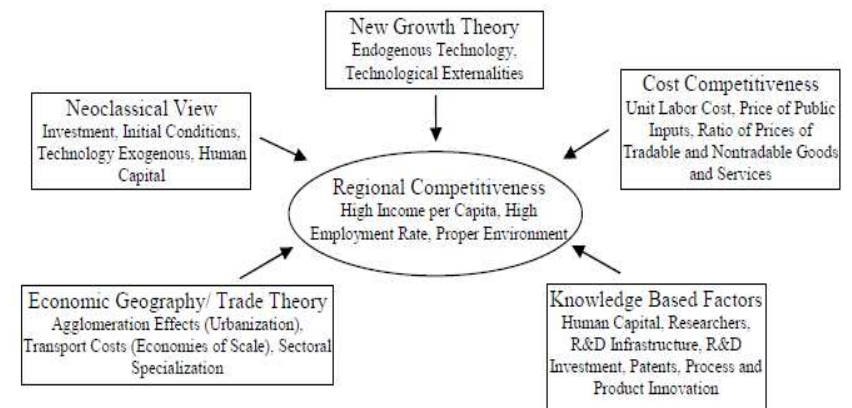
New Growth Theory
Endogenous Technology, Technological Externalities

Neoclassical View
Investment, Initial Conditions, Technology Exogenous, Human Capital

Cost Competitiveness
Unit Labor Cost, Price of Public Inputs, Ratio of Prices of Tradable and Nontradable Goods and Services

Regional Competitiveness
High Income per Capita, High Employment Rate, Proper Environment

Economic Geography/ Trade Theory
Agglomeration Effects (Urbanization), Transport Costs (Economies of Scale), Sectoral Specialization

Knowledge Based Factors
Human Capital, Researchers, R&D Infrastructure, R&D Investment, Patents, Process and Product Innovation